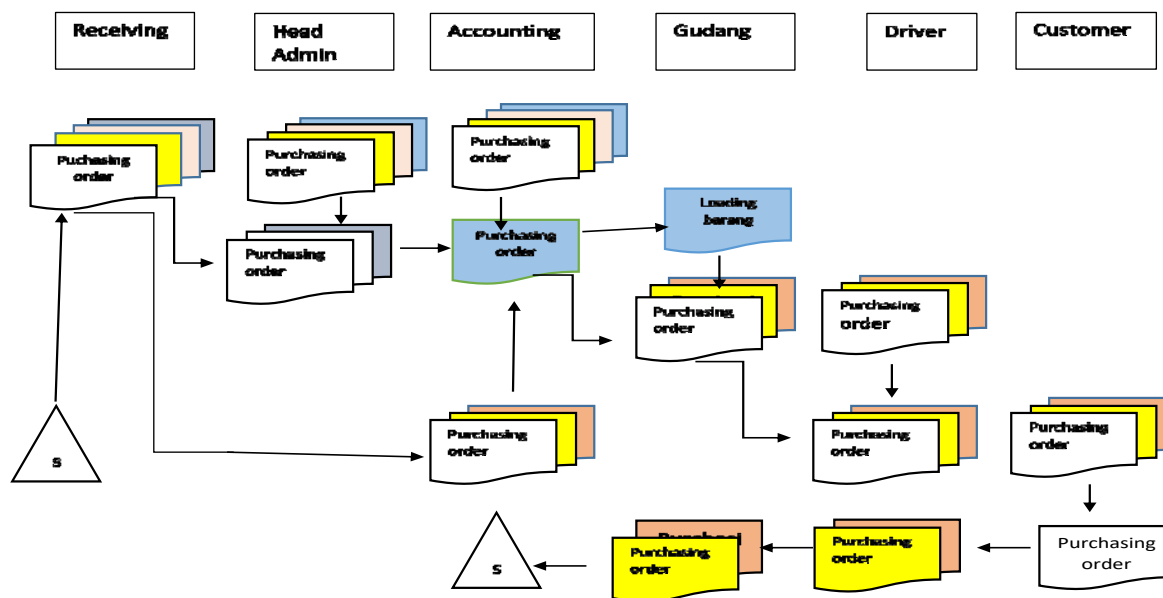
Receiving

Head Admin

Accounting

Gudang

Driver

Customer

Purchasing order

Purchasing order

Purchasing order

Purchasing order

Purchasing order

Loading barang

Purchasing order

Purchasing order

Purchasing order

Purchasing order

Purchasing order

S

Purchasing order

Purchasing order

Purchasing order

S